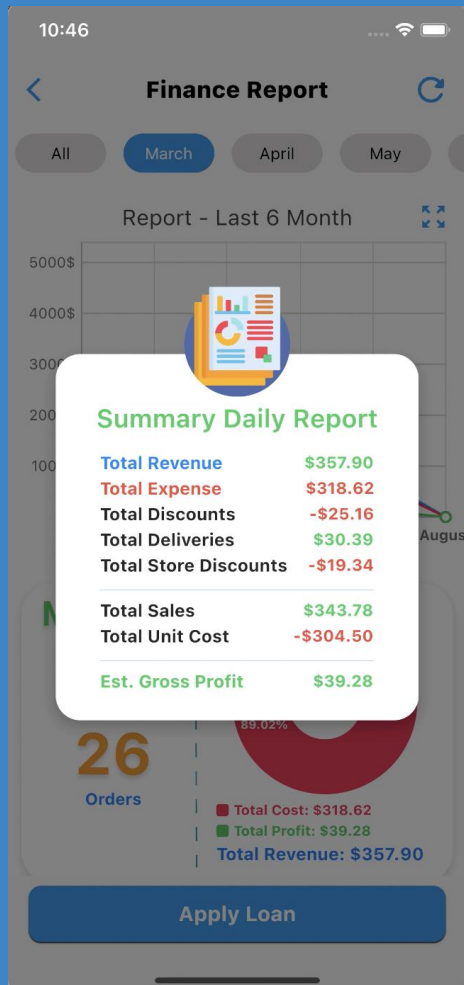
10:46

Finance Report

All March April May

Report - Last 6 Month

5000$
4000$
300
200
100

Augus

Summary Daily Report

| | |
|---|---|
| Total Revenue | $357.90 |
| Total Expense | $318.62 |
| Total Discounts | -$25.16 |
| Total Deliveries | $30.39 |
| Total Store Discounts | -$19.34 |
| Total Sales | $343.78 |
| Total Unit Cost | -$304.50 |
| Est. Gross Profit | $39.28 |

M

89.02%

26
Orders

Total Cost: $318.62
Total Profit: $39.28
Total Revenue: $357.90

Apply Loan